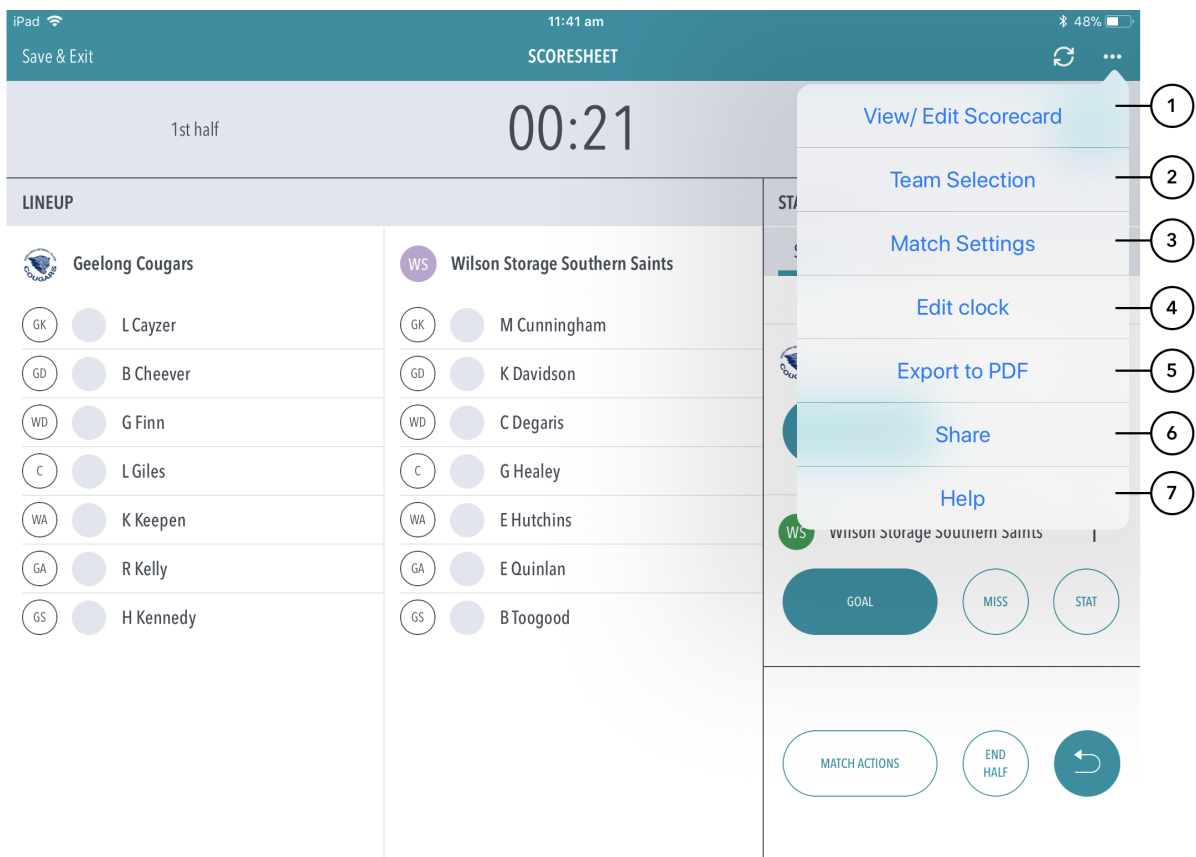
iPad 11:41 am 48%

Save & Exit SCORESHEET

1st half 00:21

View/ Edit Scorecard 1
Team Selection 2
Match Settings 3
Edit clock 4
Export to PDF 5
Share 6
Help 7

LINEUP

Geelong Cougars

GK L Cayzer
GD B Cheever
WD G Finn
C L Giles
WA K Keepen
GA R Kelly
GS H Kennedy

WS Wilson Storage Southern Saints

GK M Cunningham
GD K Davidson
WD C Degaris
C G Healey
WA E Hutchins
GA E Quinlan
GS B Toogood

STA

WS Wilson Storage Southern Saints 1

GOAL MISS STAT

MATCH ACTIONS END HALF